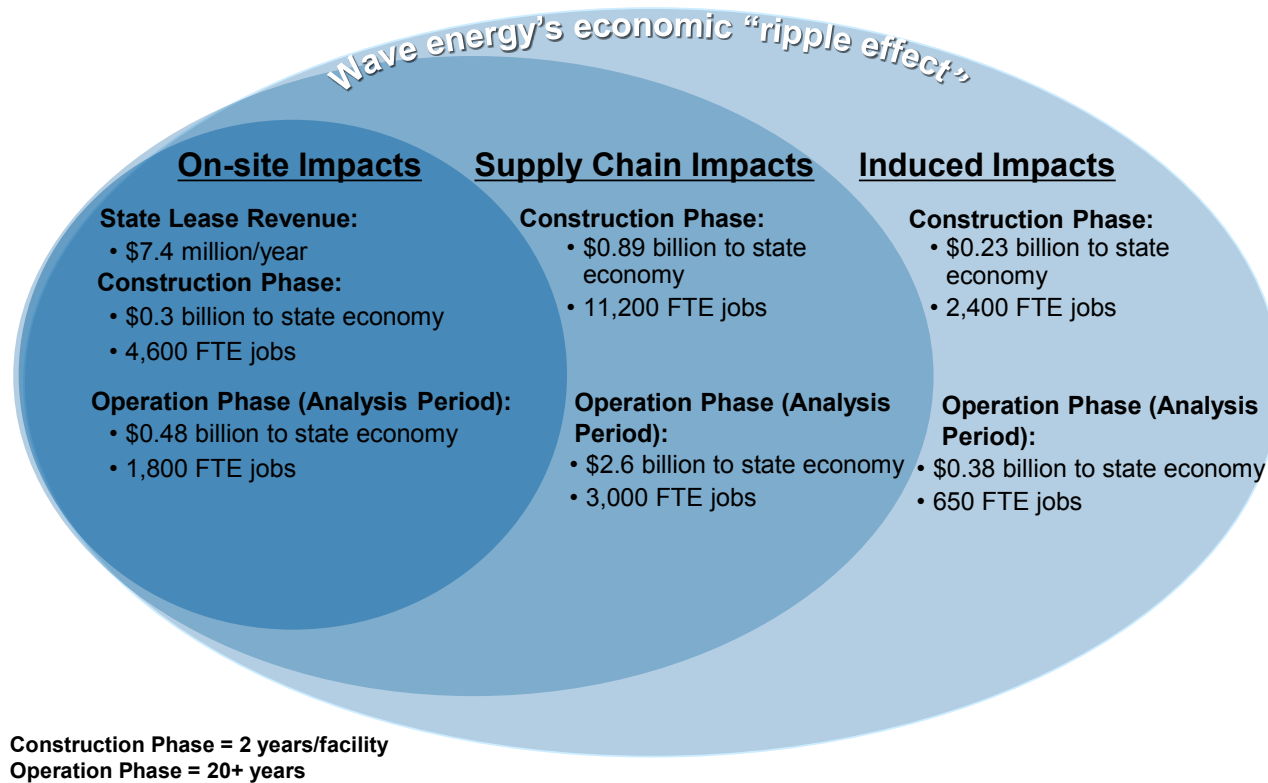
Wave energy's economic "ripple effect"

On-site Impacts

State Lease Revenue:
• \$7.4 million/year

Construction Phase:
• \$0.3 billion to state economy
• 4,600 FTE jobs

Operation Phase (Analysis Period):
• \$0.48 billion to state economy
• 1,800 FTE jobs

Supply Chain Impacts

Construction Phase:
• \$0.89 billion to state economy
• 11,200 FTE jobs

Operation Phase (Analysis Period):
• \$2.6 billion to state economy
• 3,000 FTE jobs

Induced Impacts

Construction Phase:
• \$0.23 billion to state economy
• 2,400 FTE jobs

Operation Phase (Analysis Period):
• \$0.38 billion to state economy
• 650 FTE jobs

Construction Phase = 2 years/facility
Operation Phase = 20+ years